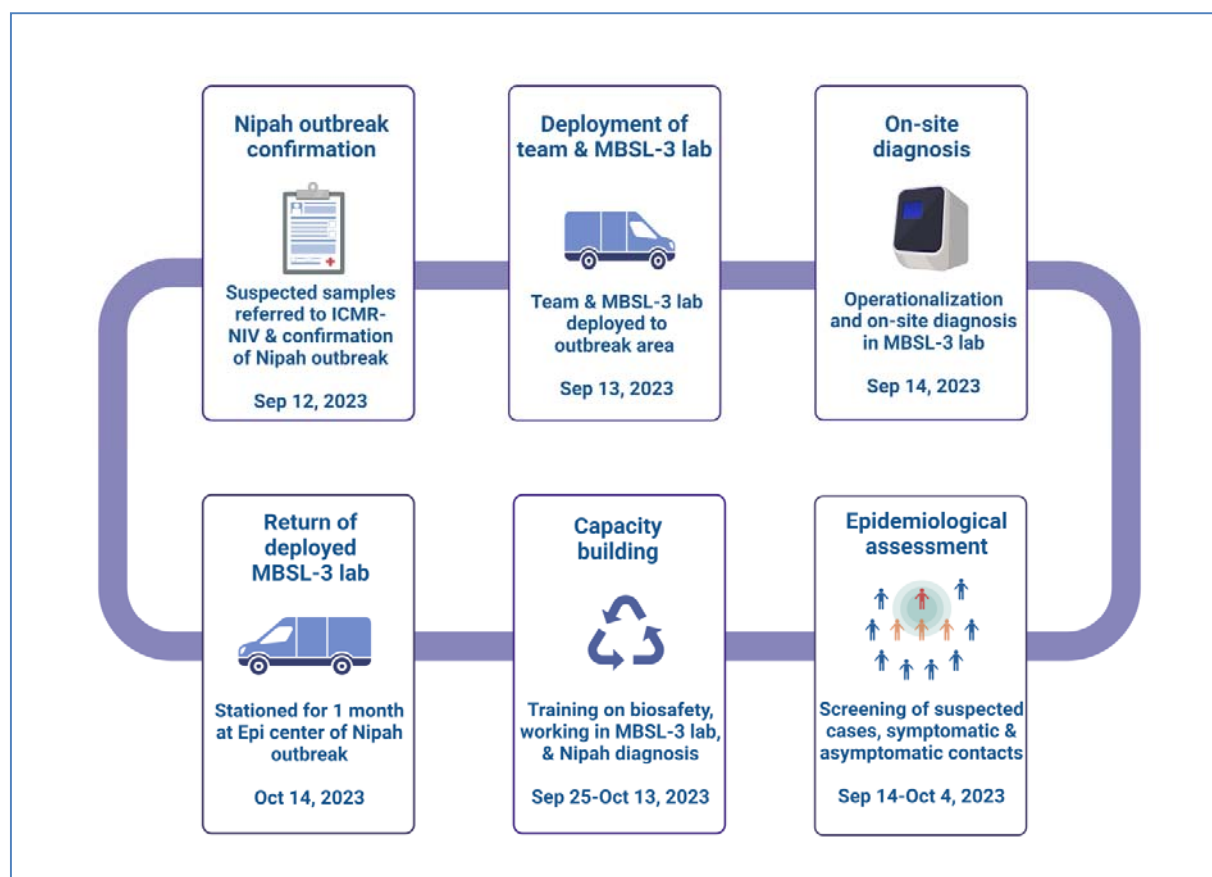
Nipah outbreak confirmation

Suspected samples referred to ICMR-NIV & confirmation of Nipah outbreak

Sep 12, 2023

Deployment of team & MBSL-3 lab

Team & MBSL-3 lab deployed to outbreak area

Sep 13, 2023

On-site diagnosis

Operationalization and on-site diagnosis in MBSL-3 lab

Sep 14, 2023

Epidemiological assessment

Screening of suspected cases, symptomatic & asymptomatic contacts

Sep 14-Oct 4, 2023

Capacity building

Training on biosafety, working in MBSL-3 lab, & Nipah diagnosis

Sep 25-Oct 13, 2023

Return of deployed MBSL-3 lab

Stationed for 1 month at Epi center of Nipah outbreak

Oct 14, 2023